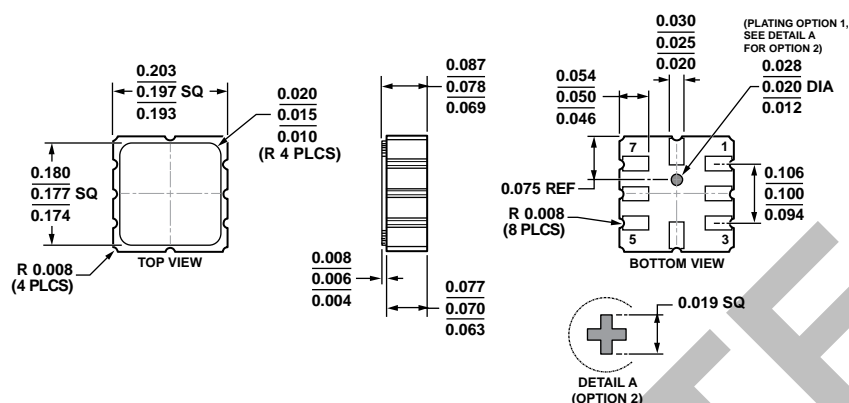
0.203
0.197 SQ
0.193

0.020
0.015
0.010
(R 4 PLCS)

0.180
0.177 SQ
0.174

R 0.008
(4 PLCS)

TOP VIEW

0.087
0.078
0.069

0.008
0.006
0.004

0.077
0.070
0.063

0.030
0.025
0.020

(PLATING OPTION 1, SEE DETAIL A FOR OPTION 2)

0.028
0.020 DIA
0.012

0.054
0.050
0.046

7
1

0.075 REF

0.106
0.100
0.094

R 0.008
(8 PLCS)

5
3

BOTTOM VIEW

0.019 SQ

DETAIL A
(OPTION 2)